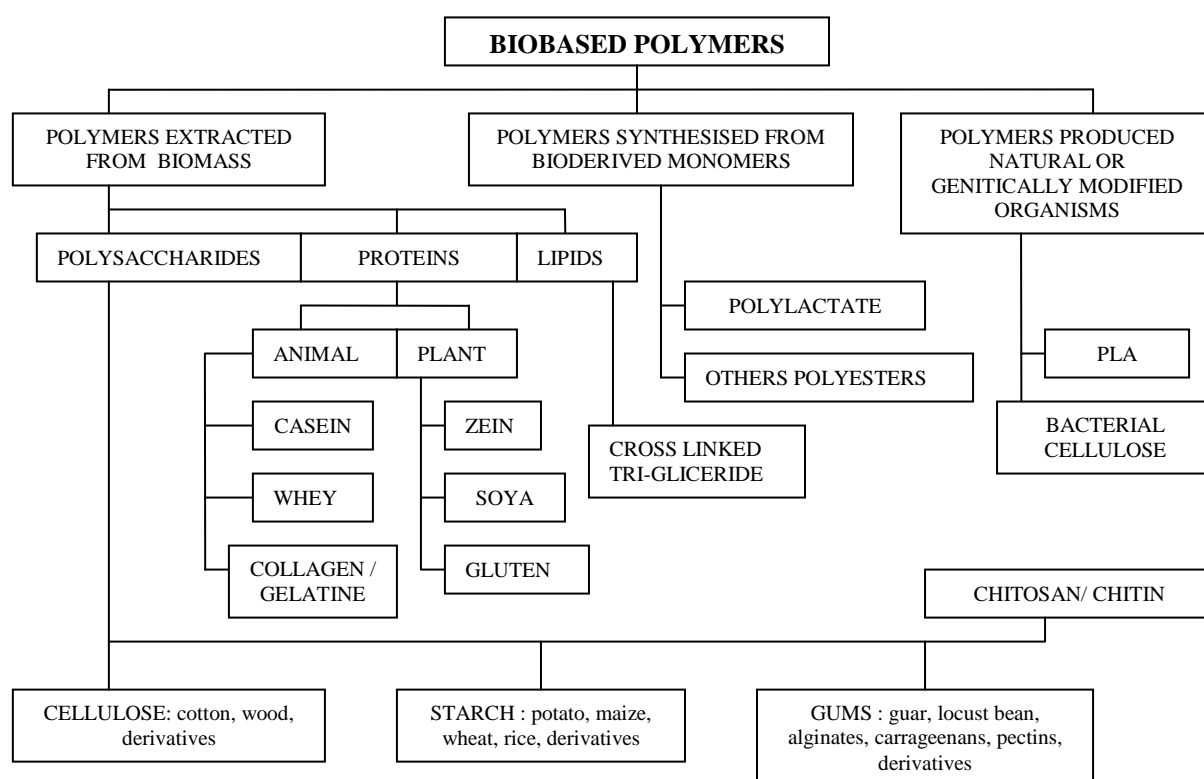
BIOBASED POLYMERS

POLYMERS EXTRACTED FROM BIOMASS

POLYMERS SYNTHESISED FROM BIODERIVED MONOMERS

POLYMERS PRODUCED NATURAL OR GENITICALLY MODIFIED ORGANISMS

POLYSACCHARIDES

PROTEINS

LIPIDS

POLYLACTATE

ANIMAL

PLANT

OTHERS POLYESTERS

PLA

CASEIN

ZEIN

CROSS LINKED TRI-GLICERIDE

BACTERIAL CELLULOSE

WHEY

SOYA

COLLAGEN / GELATINE

GLUTEN

CHITOSAN/ CHITIN

CELLULOSE: cotton, wood, derivatives

STARCH : potato, maize, wheat, rice, derivatives

GUMS : guar, locust bean, alginates, carrageenans, pectins, derivatives